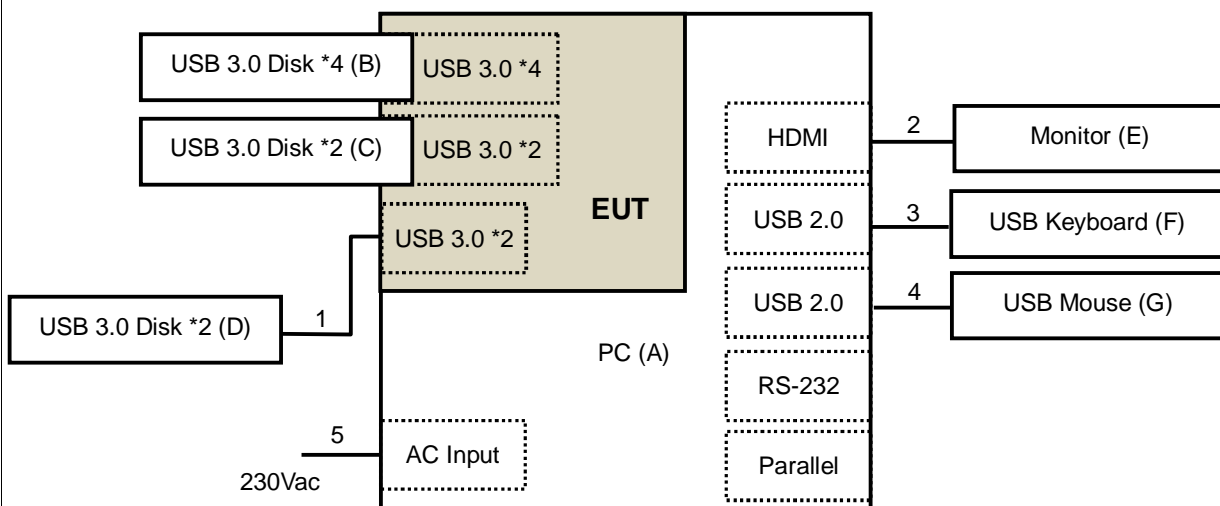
USB 3.0 Disk *4 (B)

USB 3.0 *4

USB 3.0 Disk *2 (C)

USB 3.0 *2

EUT

USB 3.0 *2

1

USB 3.0 Disk *2 (D)

PC (A)

HDMI

2

Monitor (E)

USB 2.0

3

USB Keyboard (F)

USB 2.0

4

USB Mouse (G)

RS-232

Parallel

5

AC Input

230Vac